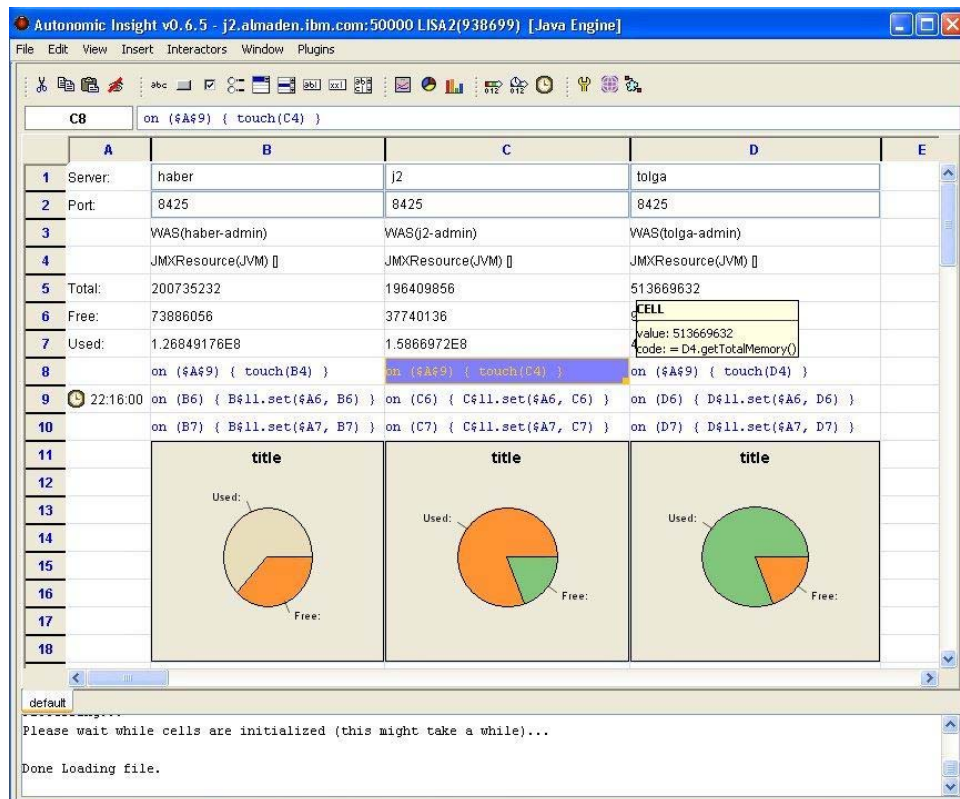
Autonomic Insight v0.6.5 - j2.almaden.ibm.com:50000 LISA2(938699) [Java Engine]

File Edit View Insert Interactors Window Plugins

C8 on ($A$9) { touch(C4) }

| | A | B | C | D | E |
|---|---|---|---|---|---|
| 1 | Server: | haber | j2 | tolga | |
| 2 | Port: | 8425 | 8425 | 8425 | |
| 3 | | WAS(haber-admin) | WAS(j2-admin) | WAS(tolga-admin) | |
| 4 | | JMXResource(JVM) [] | JMXResource(JVM) [] | JMXResource(JVM) [] | |
| 5 | Total: | 200735232 | 196409856 | 513669632 | |
| 6 | Free: | 73886056 | 37740136 | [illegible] | |
| 7 | Used: | 1.26849176E8 | 1.5866972E8 | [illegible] | |
| 8 | | on ($A$9) { touch(B4) } | on ($A$9) { touch(C4) } | on ($A$9) { touch(D4) } | |
| 9 | 22:16:00 | on (B6) { B$11.set($A6, B6) } | on (C6) { C$11.set($A6, C6) } | on (D6) { D$11.set($A6, D6) } | |
| 10 | | on (B7) { B$11.set($A7, B7) } | on (C7) { C$11.set($A7, C7) } | on (D7) { D$11.set($A7, D7) } | |
| 11 | | title | title | title | |

CELL
value: 513669632
code: = D4.getTotalMemory()

Used:
Free:
Used:
Free:
Used:
Free:

12
13
14
15
16
17
18

default

Please wait while cells are initialized (this might take a while)...

Done Loading file.